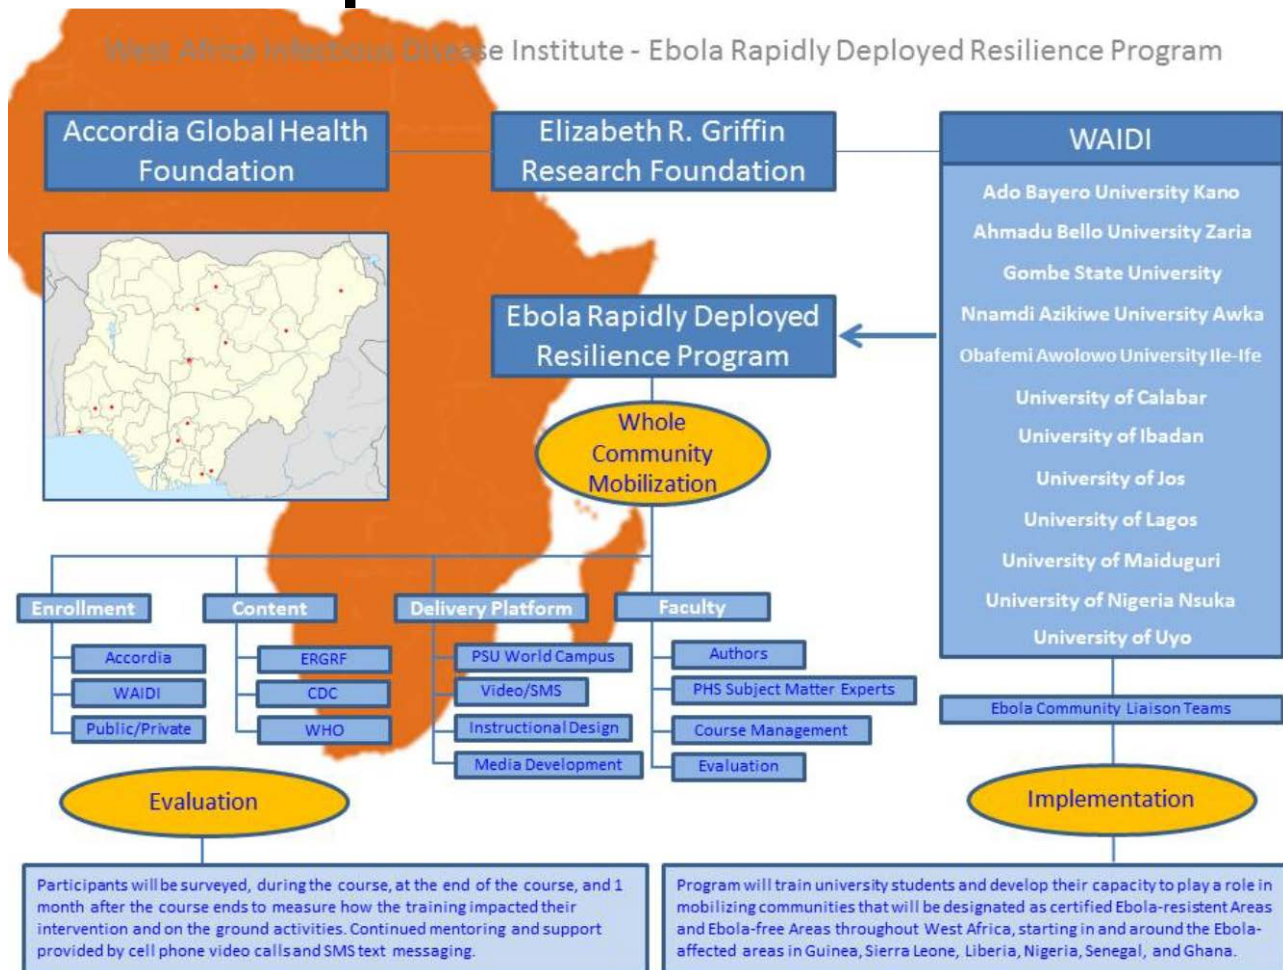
West Africa Infectious Disease Institute - Ebola Rapidly Deployed Resilience Program

Accordia Global Health Foundation

Elizabeth R. Griffin Research Foundation

WAIDI

Ado Bayero University Kano
Ahmadu Bello University Zaria
Gombe State University
Nnamdi Azikiwe University Awka
Obafemi Awolowo University Ile-Ife
University of Calabar
University of Ibadan
University of Jos
University of Lagos
University of Maiduguri
University of Nigeria Nsuka
University of Uyo

Ebola Rapidly Deployed Resilience Program

Whole Community Mobilization

Enrollment
Accordia
WAIDI
Public/Private

Content
ERGRF
CDC
WHO

Delivery Platform
PSU World Campus
Video/SMS
Instructional Design
Media Development

Faculty
Authors
PHS Subject Matter Experts
Course Management
Evaluation

Ebola Community Liaison Teams

Evaluation

Implementation

Participants will be surveyed, during the course, at the end of the course, and 1 month after the course ends to measure how the training impacted their intervention and on the ground activities. Continued mentoring and support provided by cell phone video calls and SMS text messaging.

Program will train university students and develop their capacity to play a role in mobilizing communities that will be designated as certified Ebola-resistent Areas and Ebola-free Areas throughout West Africa, starting in and around the Ebola-affected areas in Guinea, Sierra Leone, Liberia, Nigeria, Senegal, and Ghana.